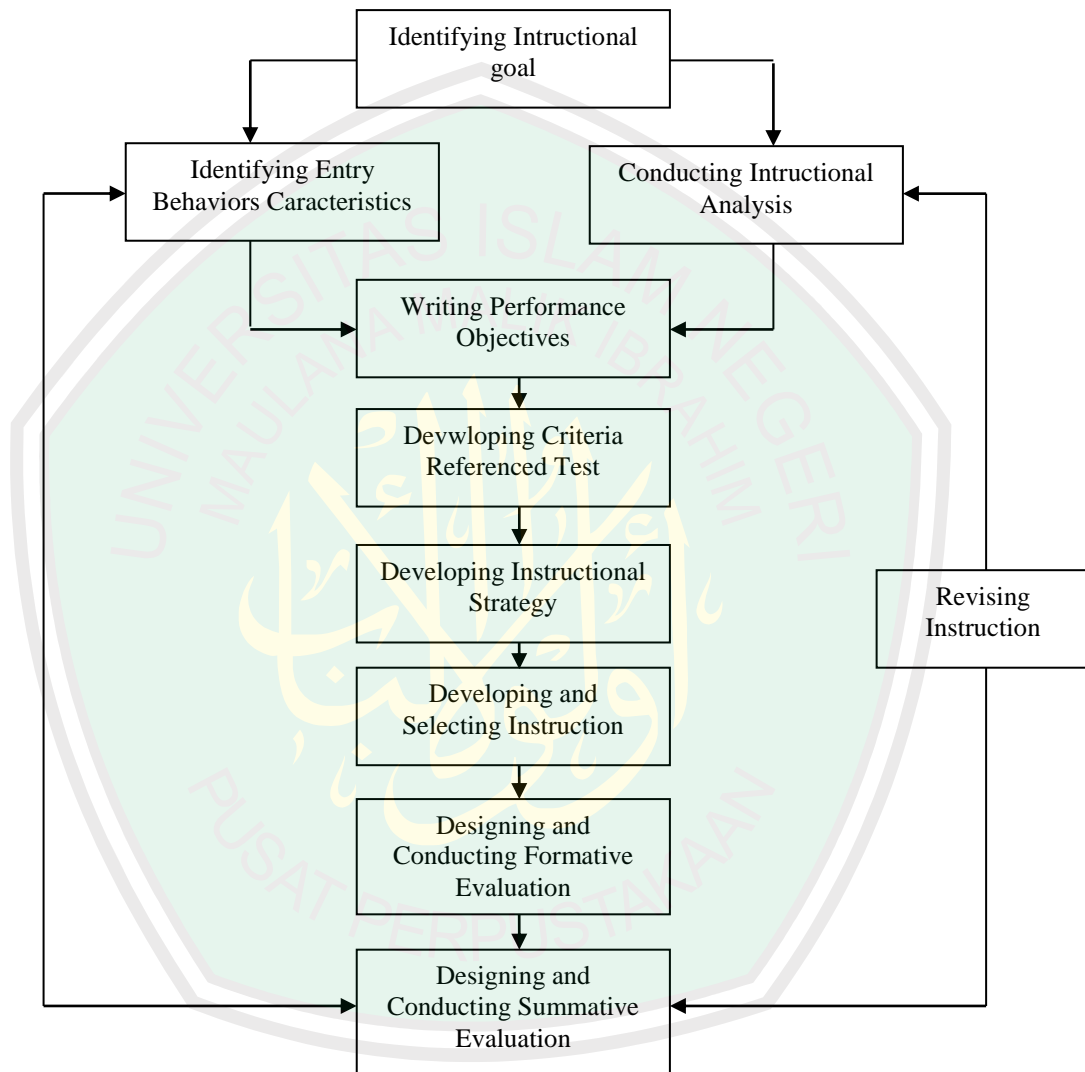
Identifying Intructional goal

Identifying Entry Behaviors Caracteristics

Conducting Intructional Analysis

Writing Performance Objectives

Devwloping Criteria Referenced Test

Developing Instructional Strategy

Revising Instruction

Developing and Selecting Instruction

Designing and Conducting Formative Evaluation

Designing and Conducting Summative Evaluation

UNIVERSITAS ISLAM NEGERI MAULANA MALIK IBRAHIM

PUSAT PERPUSTAKAAN